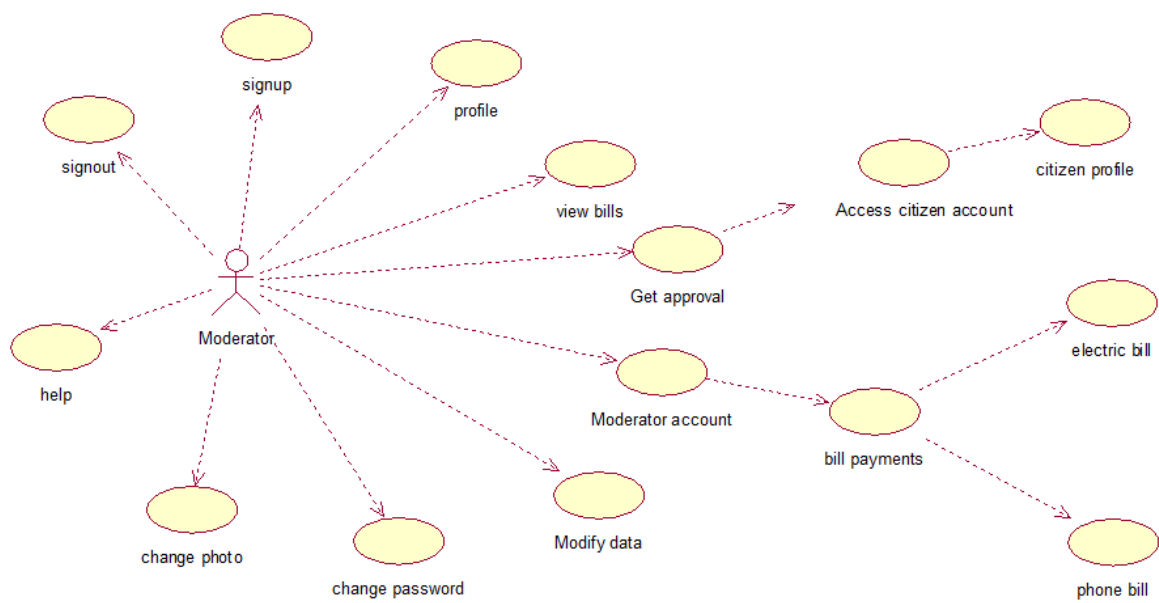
signup

profile

signout

view bills

citizen profile

Access citizen account

Get approval

Moderator

help

electric bill

Moderator account

bill payments

change photo

Modify data

change password

phone bill